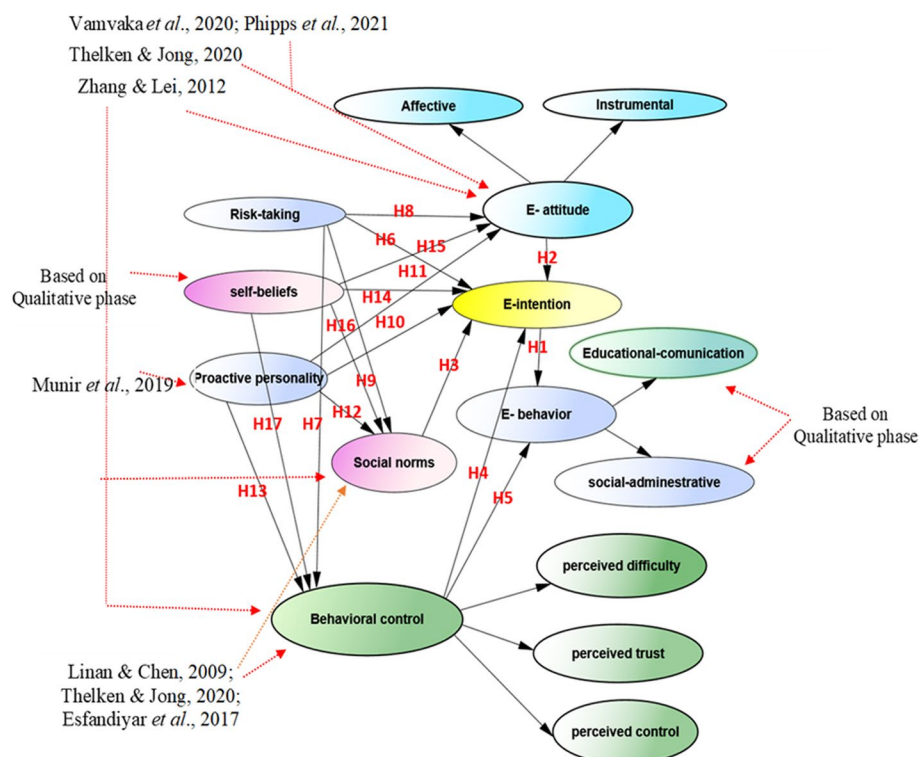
Vamvaka *et al*., 2020; Phipps *et al*., 2021

Thelken & Jong, 2020

Zhang & Lei, 2012

Affective

Instrumental

Risk-taking

H8

E- attitude

H6

H15

H2

Based on Qualitative phase

self-beliefs

H11

H14

E-intention

H16

H10

Munir *et al*., 2019

Proactive personality

H1

Educational-comunication

H3

H9

E- behavior

Based on Qualitative phase

H12

H17

H7

Social norms

H4

social-adminestrative

H13

H5

perceived difficulty

Behavioral control

perceived trust

Linan & Chen, 2009; Thelken & Jong, 2020; Esfandiyar *et al*., 2017

perceived control